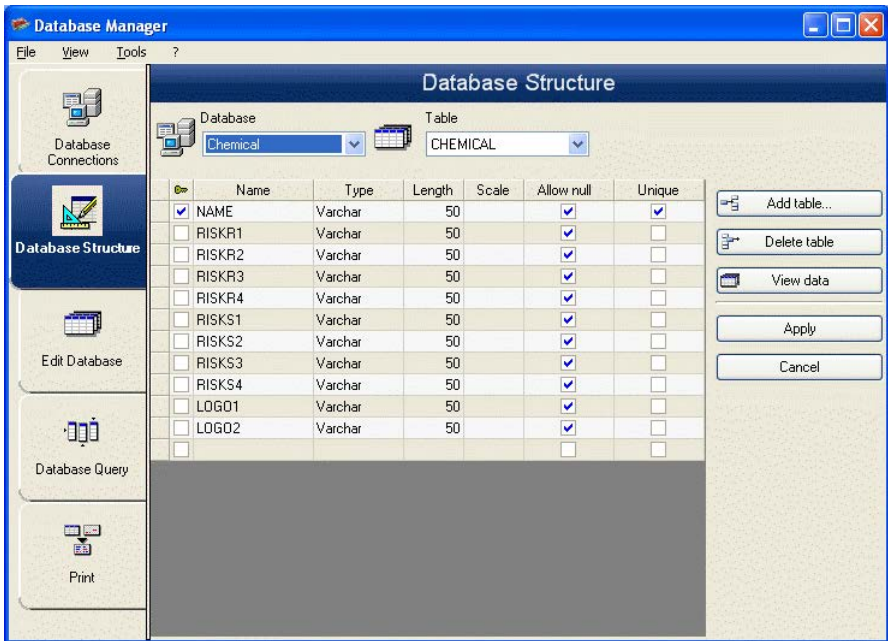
Database Manager

File View Tools ?

Database Connections

Database Structure

Edit Database

Database Query

Print

Database Structure

Database
Chemical

Table
CHEMICAL

| | Name | Type | Length | Scale | Allow null | Unique |
|---|---|---|---|---|---|---|
| ✔ | NAME | Varchar | 50 | | ✔ | ✔ |
| | RISKR1 | Varchar | 50 | | ✔ | |
| | RISKR2 | Varchar | 50 | | ✔ | |
| | RISKR3 | Varchar | 50 | | ✔ | |
| | RISKR4 | Varchar | 50 | | ✔ | |
| | RISKS1 | Varchar | 50 | | ✔ | |
| | RISKS2 | Varchar | 50 | | ✔ | |
| | RISKS3 | Varchar | 50 | | ✔ | |
| | RISKS4 | Varchar | 50 | | ✔ | |
| | LOGO1 | Varchar | 50 | | ✔ | |
| | LOGO2 | Varchar | 50 | | ✔ | |
| | | | | | | |

Add table...

Delete table

View data

Apply

Cancel